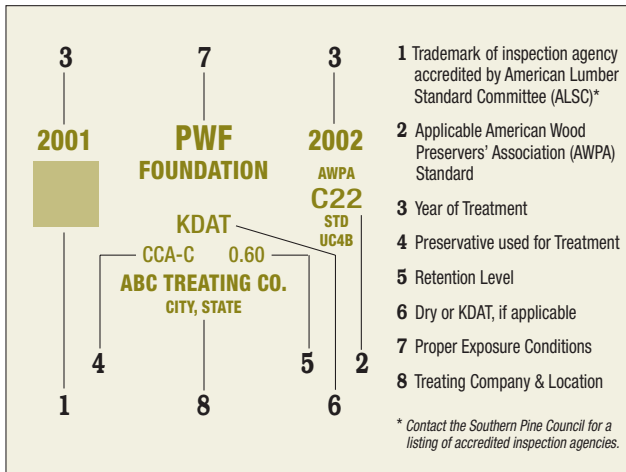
3
2001

7
PWF
FOUNDATION

3
2002
AWPA
C22
STD
UC4B

KDAT
CCA-C 0.60
ABC TREATING CO.
CITY, STATE

4 5 2
1 8 6

1 Trademark of inspection agency accredited by American Lumber Standard Committee (ALSC)*

2 Applicable American Wood Preservers' Association (AWPA) Standard

3 Year of Treatment

4 Preservative used for Treatment

5 Retention Level

6 Dry or KDAT, if applicable

7 Proper Exposure Conditions

8 Treating Company & Location

* Contact the Southern Pine Council for a listing of accredited inspection agencies.